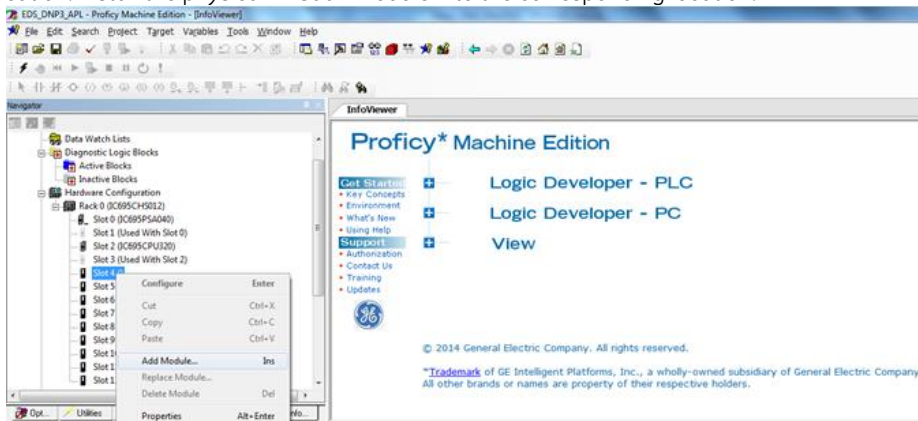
EDS_DNP3_APL - Proficy Machine Edition - [InfoViewer]

File Edit Search Project Target Variables Tools Window Help

Navigator

Data Watch Lists
Diagnostic Logic Blocks
Active Blocks
Inactive Blocks
Hardware Configuration
Rack 0 (IC695CHS012)
Slot 0 (IC695PSA040)
Slot 1 (Used With Slot 0)
Slot 2 (IC695CPU320)
Slot 3 (Used With Slot 2)
Slot 4 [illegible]
Slot 5
Slot 6
Slot 7
Slot 8
Slot 9
Slot 1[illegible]
Slot 1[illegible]
Slot 1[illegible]

| Configure | Enter |
|---|---|
| Cut | Ctrl+X |
| Copy | Ctrl+C |
| Paste | Ctrl+V |
| Add Module... | Ins |
| Replace Module... | |
| Delete Module | Del |
| Properties | Alt+Enter |

Opt... Utilities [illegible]nfo...

InfoViewer

Proficy* Machine Edition

Get Started
• Key Concepts
• Environment
• What's New
• Using Help
Support
• Authorization
• Contact Us
• Training
• Updates

Logic Developer - PLC
Logic Developer - PC
View

© 2014 General Electric Company. All rights reserved.

*Trademark of GE Intelligent Platforms, Inc., a wholly-owned subsidiary of General Electric Company
All other brands or names are property of their respective holders.